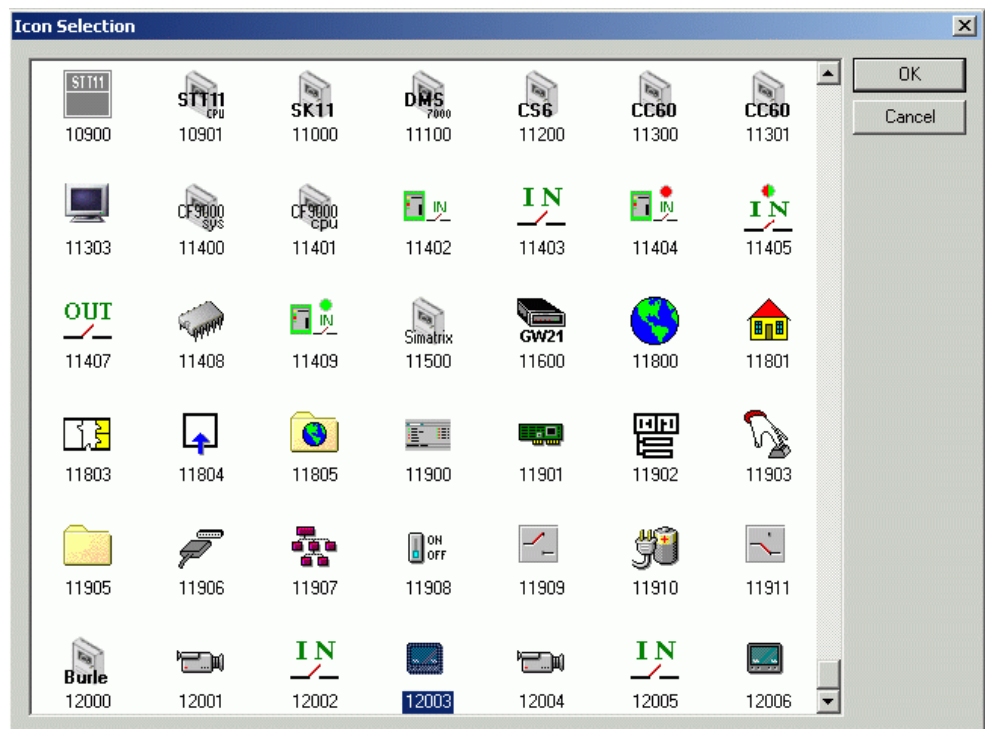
Icon Selection

OK
Cancel

STT11
10900

STT11 CPU
10901

SK11
11000

DMS 7000
11100

CS6
11200

CC60
11300

CC60
11301

11303

CF9000 sys
11400

CF9000 cpu
11401

IN
11402

IN
11403

IN
11404

IN
11405

OUT
11407

11408

IN
11409

Simatrix
11500

GW21
11600

11800

11801

11803

11804

11805

11900

11901

11902

11903

11905

11906

11907

ON OFF
11908

11909

11910

11911

Burle
12000

12001

IN
12002

12003

12004

IN
12005

12006